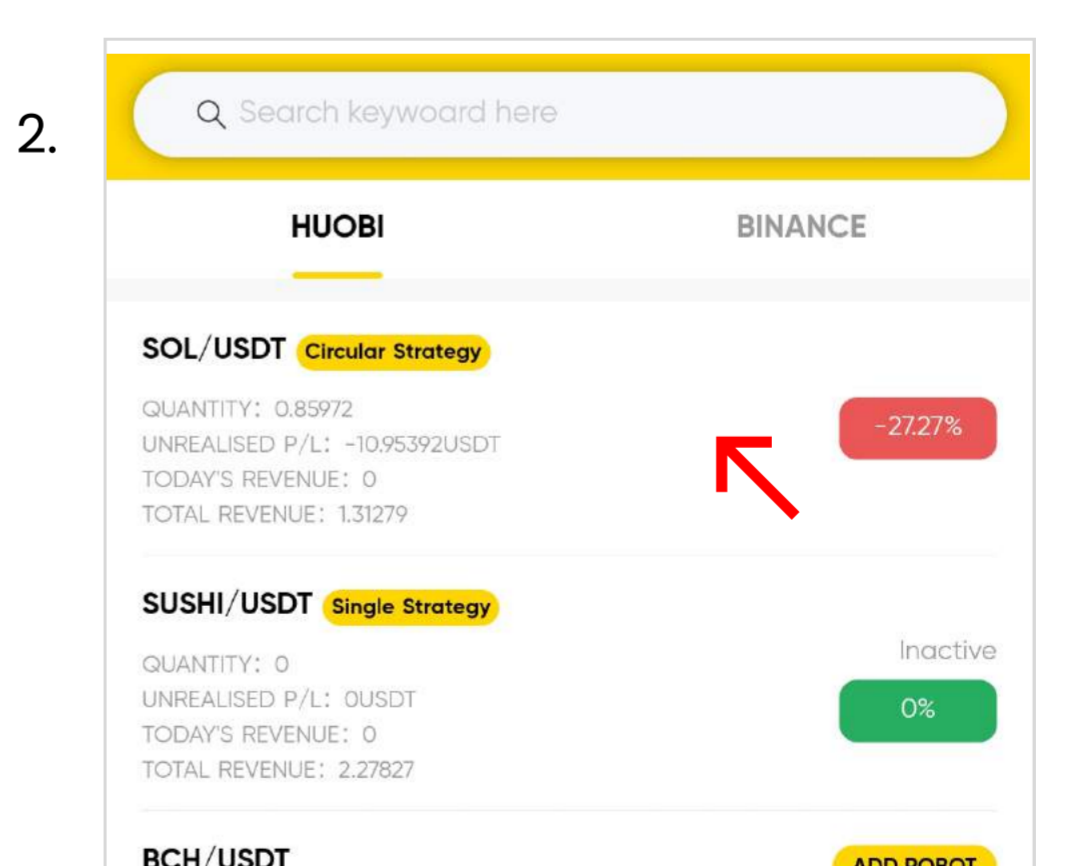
2.

Search keyword here

HUOBI

BINANCE

SOL/USDT Circular Strategy

QUANTITY: 0.85972
UNREALISED P/L: -10.95392USDT
TODAY'S REVENUE: 0
TOTAL REVENUE: 1.31279

-27.27%

SUSHI/USDT Single Strategy

QUANTITY: 0
UNREALISED P/L: 0USDT
TODAY'S REVENUE: 0
TOTAL REVENUE: 2.27827

Inactive

0%

BCH/USDT

ADD ROBOT